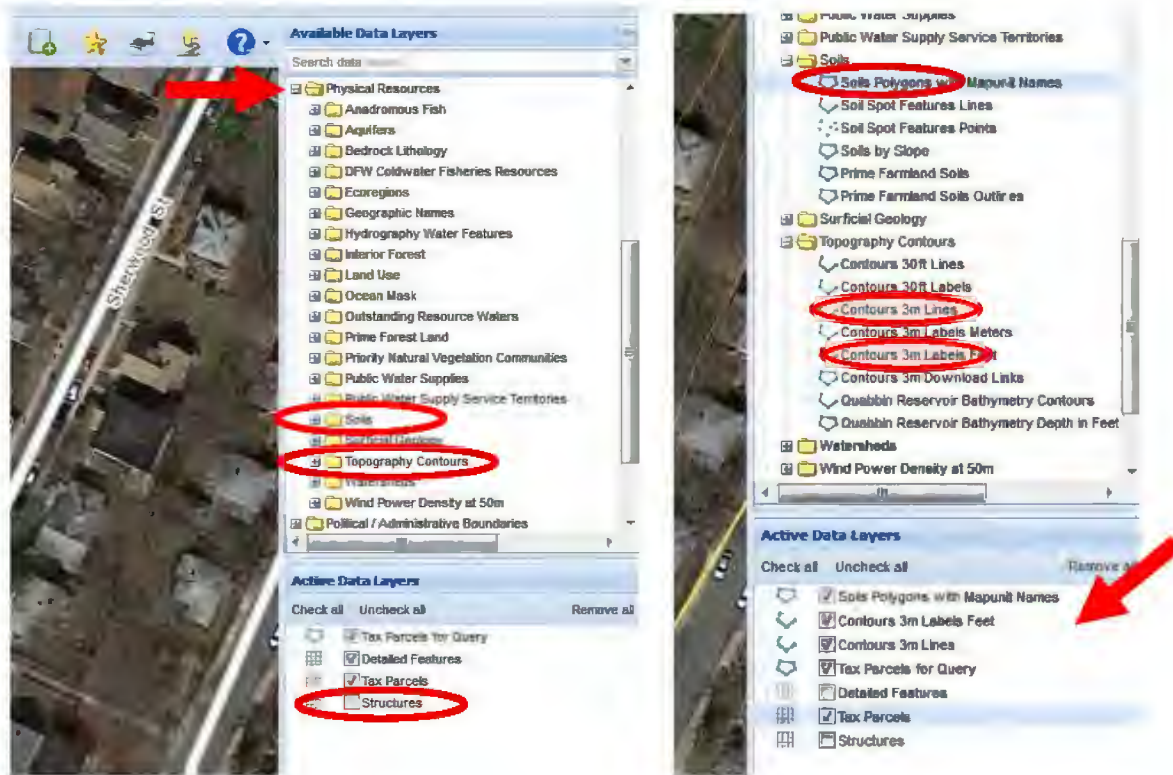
Available Data Layers

Search data

Physical Resources
Anadromous Fish
Aquifers
Bedrock Lithology
DFW Coldwater Fisheries Resources
Ecoregions
Geographic Names
Hydrography Water Features
Interior Forest
Land Use
Ocean Mask
Outstanding Resource Waters
Prime Forest Land
Priority Natural Vegetation Communities
Public Water Supplies
Public Water Supply Service Territories
Soils
Surficial Geology
Topography Contours
Watersheds
Wind Power Density at 50m
Political / Administrative Boundaries

Active Data Layers

Check all Uncheck all Remove all

Tax Parcels for Query
Detailed Features
Tax Parcels
Structures

Sherwood St

Public Water Supplies
Public Water Supply Service Territories
Soils
Soils Polygons with Mapunit Names
Soil Spot Features Lines
Soil Spot Features Points
Soils by Slope
Prime Farmland Soils
Prime Farmland Soils Outlines
Surficial Geology
Topography Contours
Contours 30ft Lines
Contours 30ft Labels
Contours 3m Lines
Contours 3m Labels Meters
Contours 3m Labels Feet
Contours 3m Download Links
Quabbin Reservoir Bathymetry Contours
Quabbin Reservoir Bathymetry Depth in Feet
Watersheds
Wind Power Density at 50m

Active Data Layers

Check all Uncheck all Remove all

Soils Polygons with Mapunit Names
Contours 3m Labels Feet
Contours 3m Lines
Tax Parcels for Query
Detailed Features
Tax Parcels
Structures